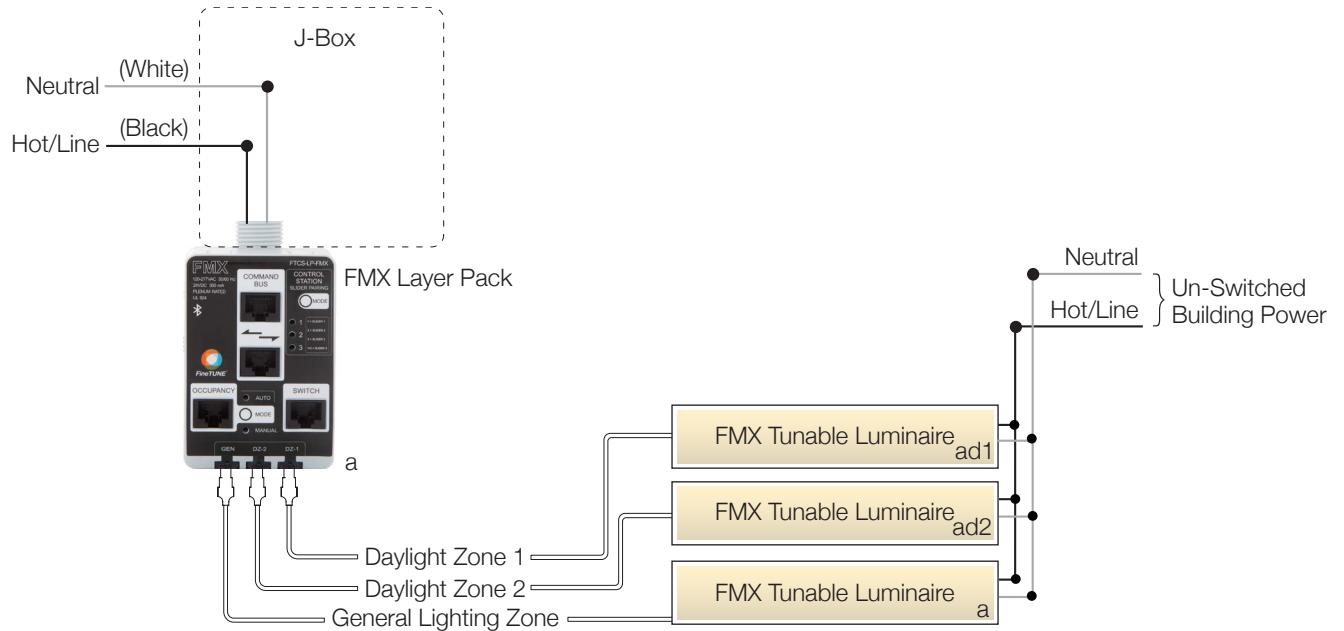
J-Box

Neutral (White)

Hot/Line (Black)

FMX

FTCS-LP-FMX

120-277VAC 50/60 Hz
24VDC 350 mA
PLENUM RATED
UL 924

COMMAND BUS

CONTROL STATION
SLIDER PAIRING

MODE

1
2
3

FineTUNE

OCCUPANCY

AUTO
MODE
MANUAL

SWITCH

GEN DZ-2 DZ-1

FMX Layer Pack

a

Neutral

Hot/Line

Un-Switched Building Power

FMX Tunable Luminaire ad1

FMX Tunable Luminaire ad2

FMX Tunable Luminaire a

Daylight Zone 1

Daylight Zone 2

General Lighting Zone